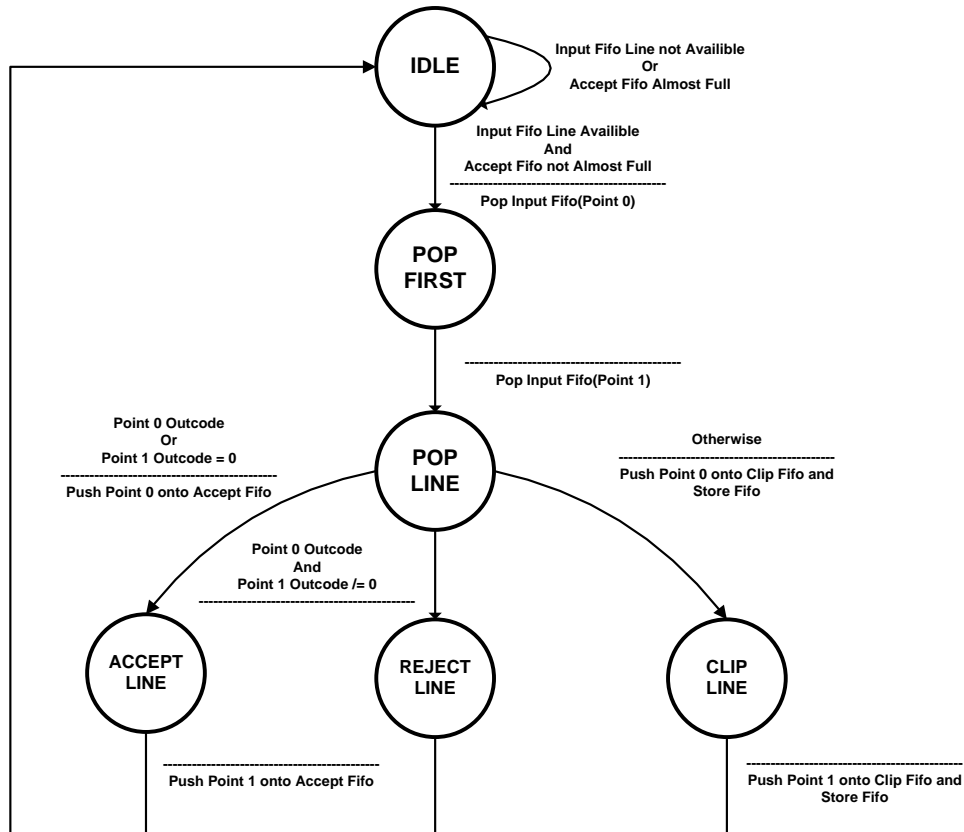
IDLE

Input Fifo Line not Availible
Or
Accept Fifo Almost Full

Input Fifo Line Availible
And
Accept Fifo not Almost Full
------------------------------------------
Pop Input Fifo(Point 0)

POP FIRST

------------------------------------------
Pop Input Fifo(Point 1)

Point 0 Outcode
Or
Point 1 Outcode = 0
------------------------------------------
Push Point 0 onto Accept Fifo

POP LINE

Otherwise
------------------------------------------
Push Point 0 onto Clip Fifo and Store Fifo

Point 0 Outcode
And
Point 1 Outcode /= 0
------------------------------------------

ACCEPT LINE

REJECT LINE

CLIP LINE

------------------------------------------
Push Point 1 onto Accept Fifo

------------------------------------------
Push Point 1 onto Clip Fifo and Store Fifo